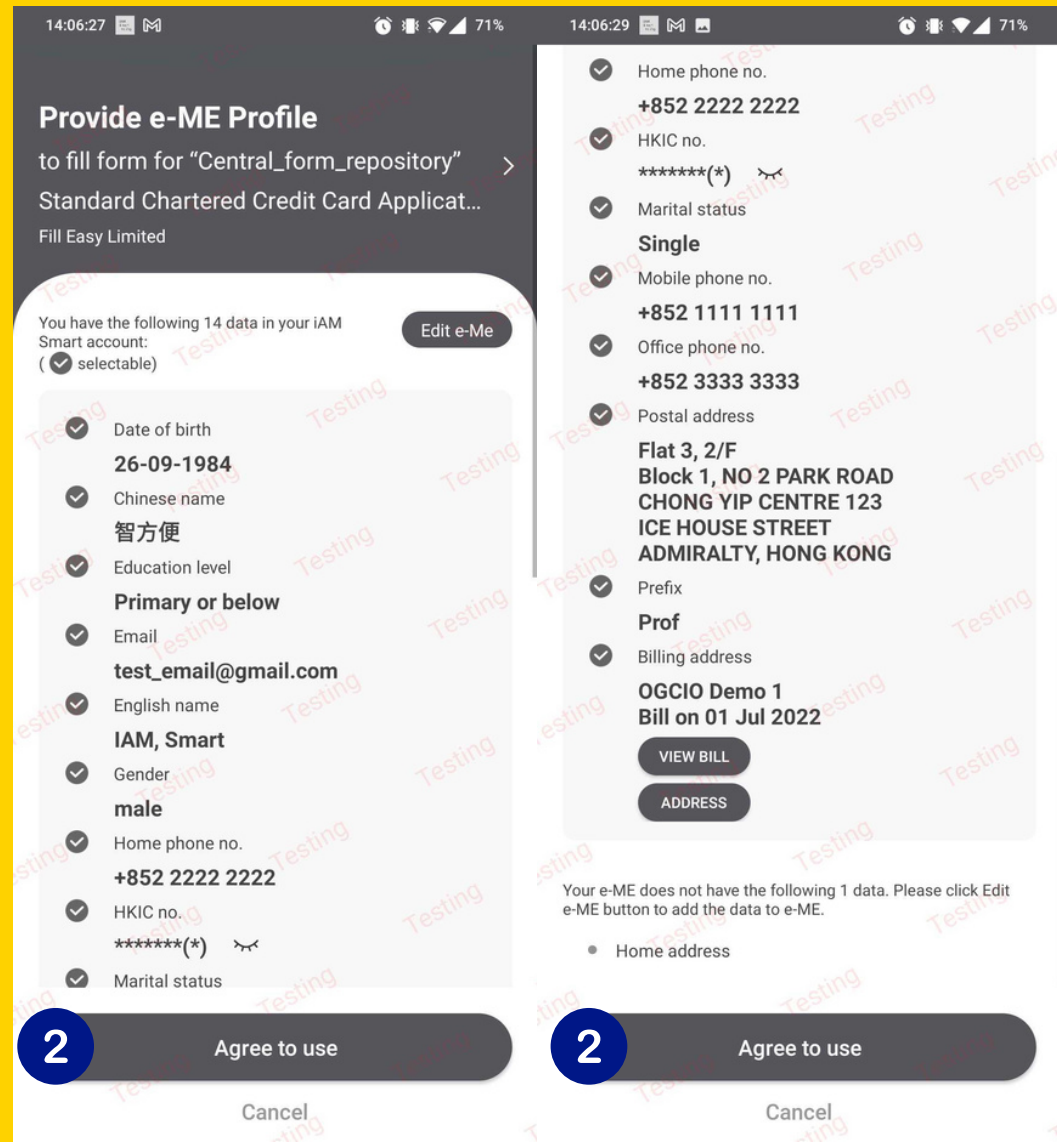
14:06:27

71%

Provide e-ME Profile

to fill form for "Central_form_repository"

Standard Chartered Credit Card Applicat...

Fill Easy Limited

You have the following 14 data in your iAM Smart account:
( selectable)

Edit e-Me

Date of birth
26-09-1984

Chinese name
智方便

Education level
Primary or below

Email
test_email@gmail.com

English name
IAM, Smart

Gender
male

Home phone no.
+852 2222 2222

HKIC no.
*******(*)

Marital status

2

Agree to use

Cancel

14:06:29

71%

Home phone no.
+852 2222 2222

HKIC no.
*******(*)

Marital status
Single

Mobile phone no.
+852 1111 1111

Office phone no.
+852 3333 3333

Postal address
Flat 3, 2/F
Block 1, NO 2 PARK ROAD
CHONG YIP CENTRE 123
ICE HOUSE STREET
ADMIRALTY, HONG KONG

Prefix
Prof

Billing address
OGCIO Demo 1
Bill on 01 Jul 2022

VIEW BILL

ADDRESS

Your e-ME does not have the following 1 data. Please click Edit e-ME button to add the data to e-ME.

Home address

2

Agree to use

Cancel